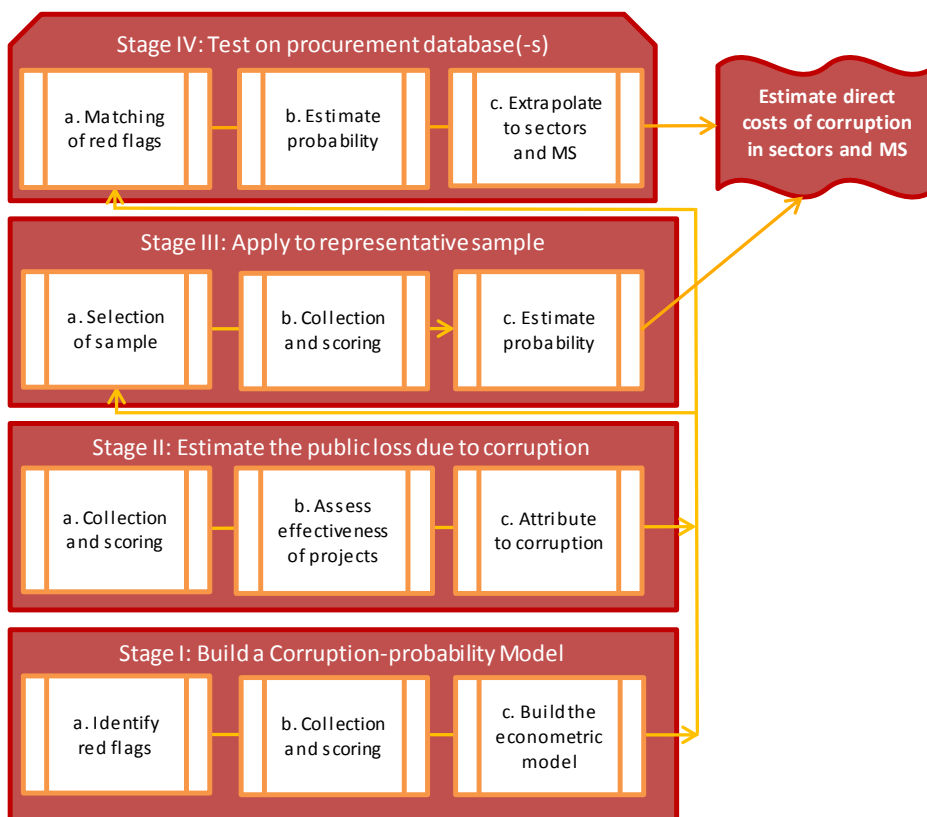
Stage IV: Test on procurement database(-s)

a. Matching of red flags

b. Estimate probability

c. Extrapolate to sectors and MS

Estimate direct costs of corruption in sectors and MS

Stage III: Apply to representative sample

a. Selection of sample

b. Collection and scoring

c. Estimate probability

Stage II: Estimate the public loss due to corruption

a. Collection and scoring

b. Assess effectiveness of projects

c. Attribute to corruption

Stage I: Build a Corruption-probability Model

a. Identify red flags

b. Collection and scoring

c. Build the econometric model